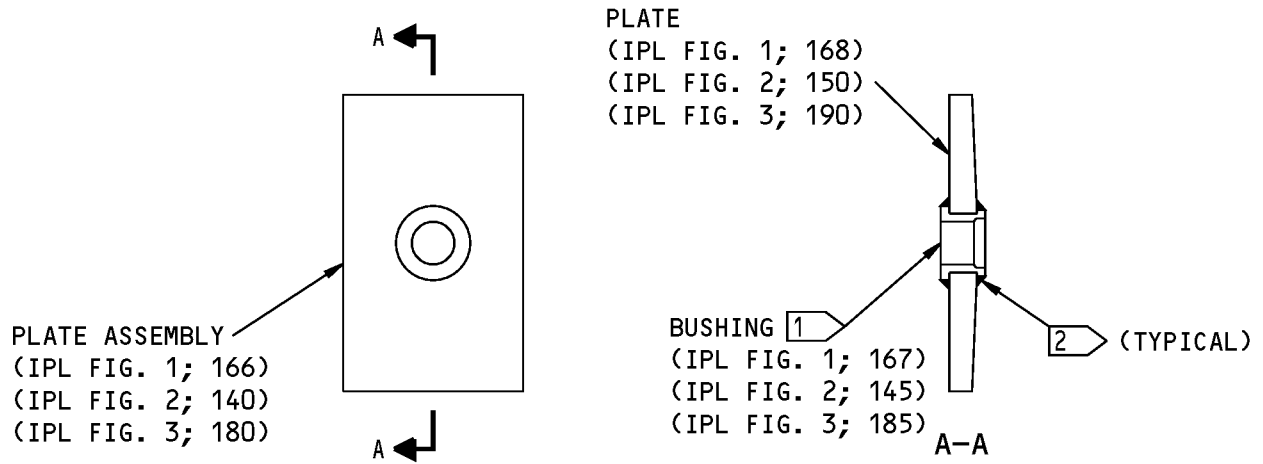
A

PLATE
(IPL FIG. 1; 168)
(IPL FIG. 2; 150)
(IPL FIG. 3; 190)

PLATE ASSEMBLY
(IPL FIG. 1; 166)
(IPL FIG. 2; 140)
(IPL FIG. 3; 180)

A

BUSHING 1
(IPL FIG. 1; 167)
(IPL FIG. 2; 145)
(IPL FIG. 3; 185)

2 (TYPICAL)

A-A